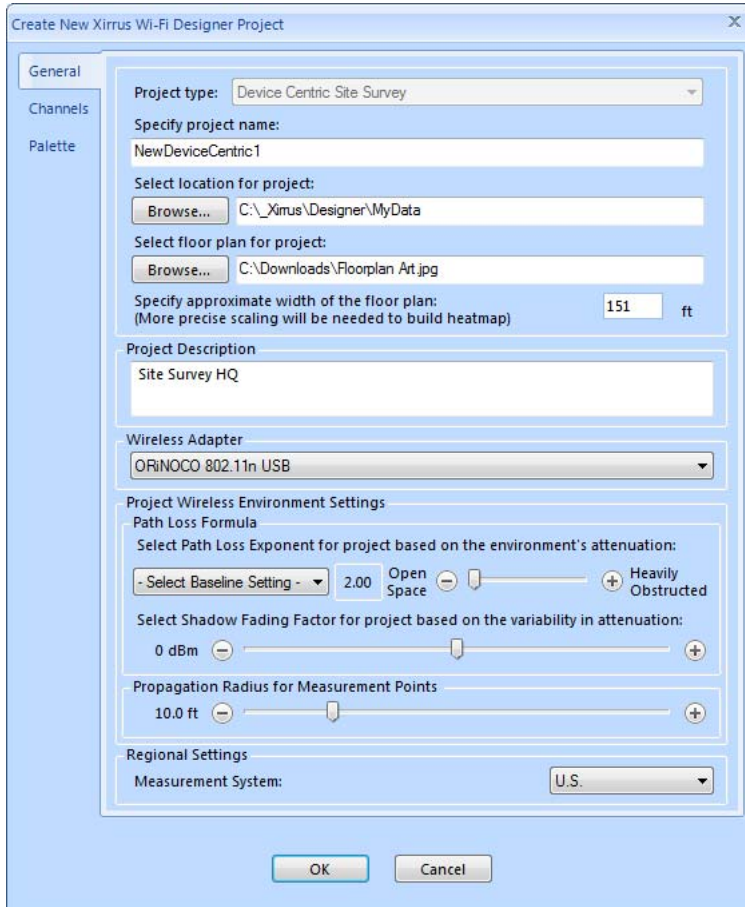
Create New Xirrus Wi-Fi Designer Project

General

Channels

Palette

Project type: Device Centric Site Survey

Specify project name:

NewDeviceCentric1

Select location for project:

Browse... C:\_Xirrus\Designer\MyData

Select floor plan for project:

Browse... C:\Downloads\Floorplan Art.jpg

Specify approximate width of the floor plan:
(More precise scaling will be needed to build heatmap) 151 ft

Project Description

Site Survey HQ

Wireless Adapter

ORiNOCO 802.11n USB

Project Wireless Environment Settings

Path Loss Formula

Select Path Loss Exponent for project based on the environment's attenuation:

- Select Baseline Setting - 2.00 Open Space Heavily Obstructed

Select Shadow Fading Factor for project based on the variability in attenuation:

0 dBm

Propagation Radius for Measurement Points

10.0 ft

Regional Settings

Measurement System: U.S.

OK Cancel